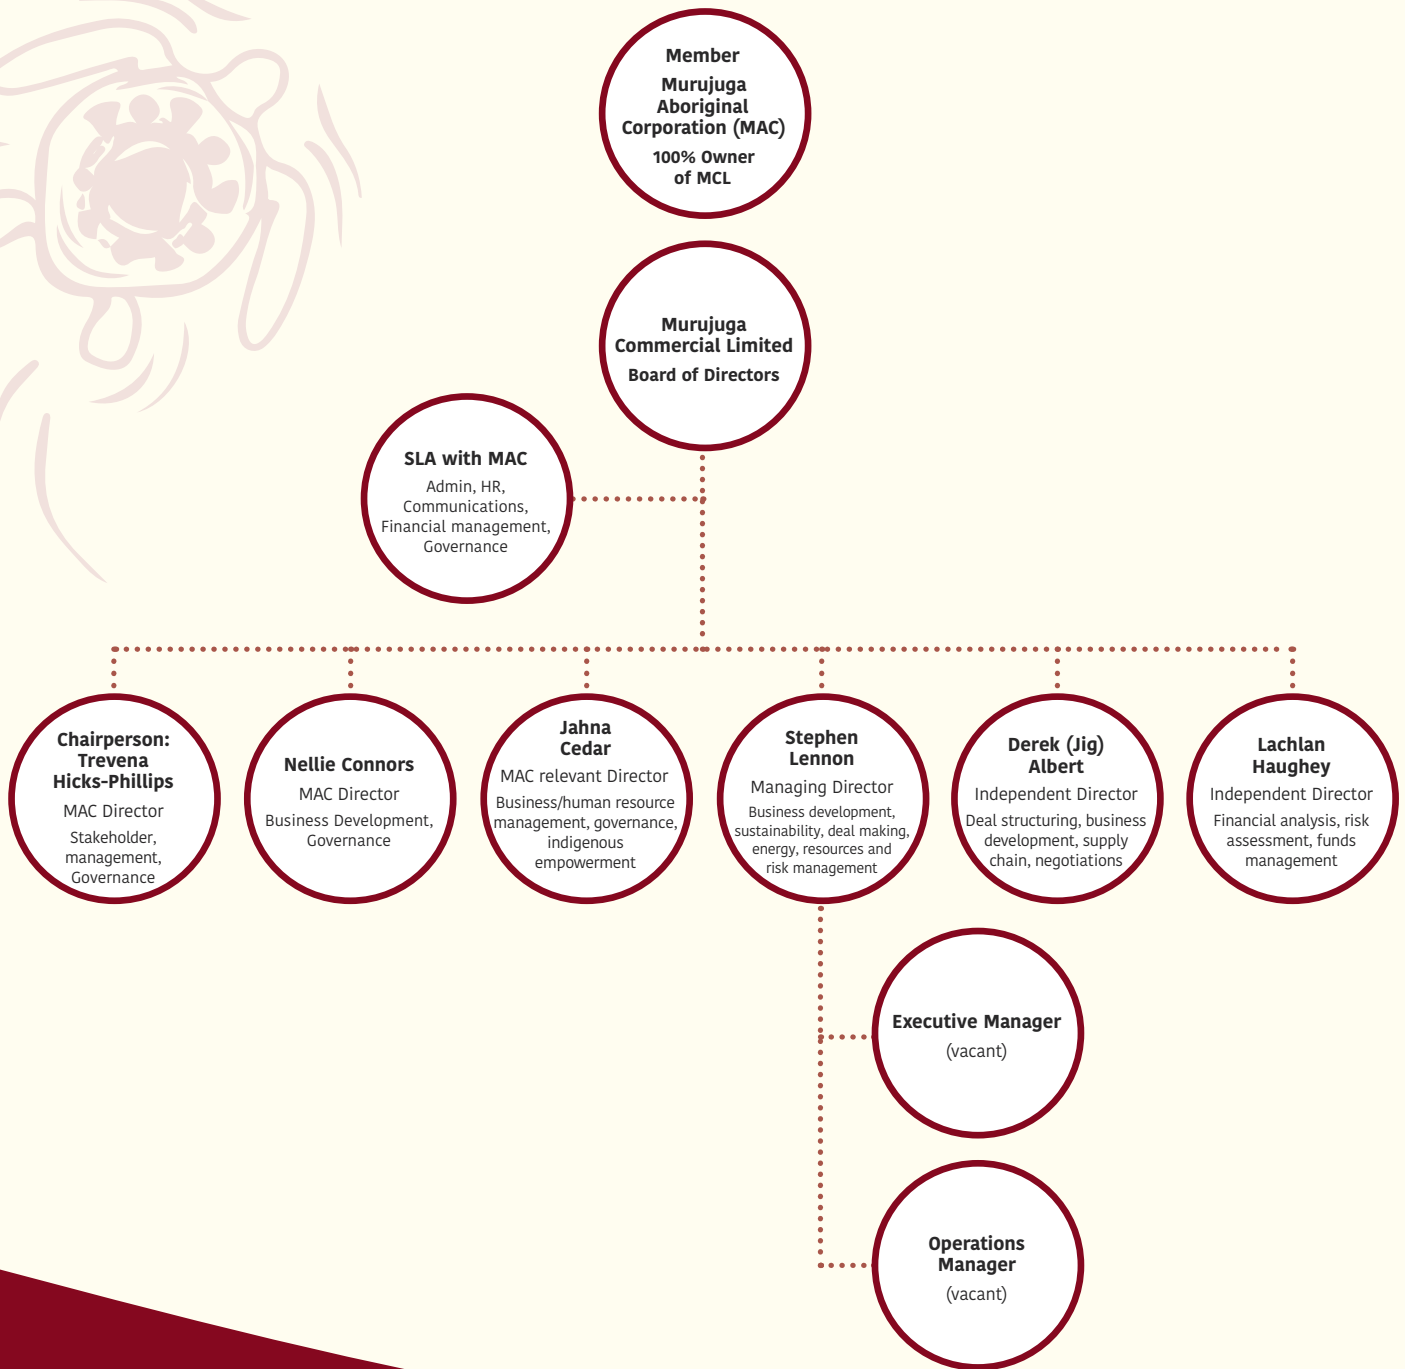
Member
Murujuga Aboriginal Corporation (MAC)
100% Owner of MCL

Murujuga Commercial Limited
Board of Directors

SLA with MAC
Admin, HR, Communications, Financial management, Governance

Chairperson: Trevena Hicks-Phillips
MAC Director
Stakeholder, management, Governance

Nellie Connors
MAC Director
Business Development, Governance

Jahna Cedar
MAC relevant Director
Business/human resource management, governance, indigenous empowerment

Stephen Lennon
Managing Director
Business development, sustainability, deal making, energy, resources and risk management

Derek (Jig) Albert
Independent Director
Deal structuring, business development, supply chain, negotiations

Lachlan Haughey
Independent Director
Financial analysis, risk assessment, funds management

Executive Manager
(vacant)

Operations Manager
(vacant)